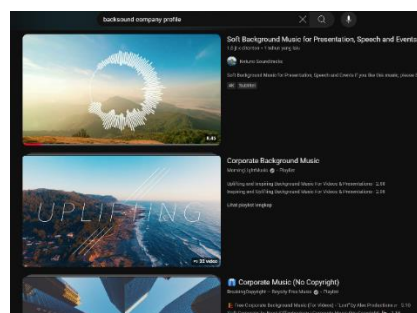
backsound company profile

Soft Background Music for Presentation, Speech and Events

1,5 jt x ditonton • 1 tahun yang lalu

Nature Soundtracks

Soft Background Music for Presentation, Speech and Events If you like this music, please

4K Subtitel

8:03

Corporate Background Music

Morning Light Music • Playlist

Uplifting and Inspiring Background Music For Videos & Presentations · 2:08

Inspiring and Uplifting Background Music For Videos & Presentations · 2:06

Lihat playlist lengkap

UPLIFTING

32 video

Corporate Music (No Copyright)

Breaking Copyright — Royalty Free Music • Playlist

Tech Corporate Background Music (For Videos) - "Lost" by Alex Productions · 5:10

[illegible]